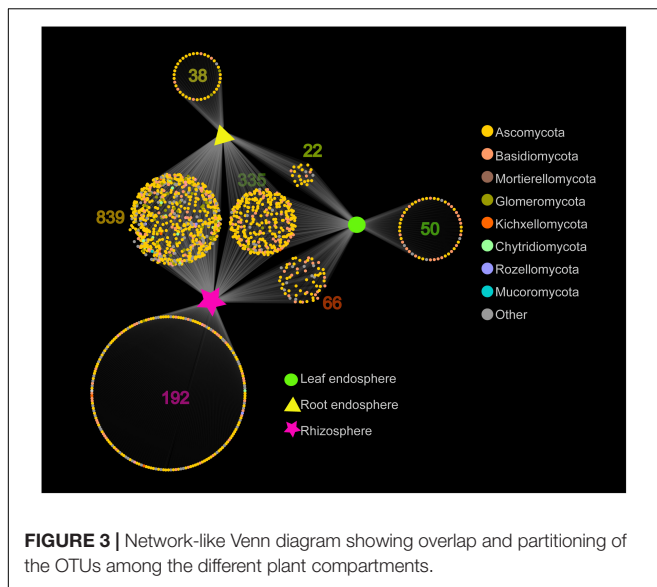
38

22

335

839

50

66

192

Ascomycota
Basidiomycota
Mortierellomycota
Glomeromycota
Kichxellomycota
Chytridiomycota
Rozellomycota
Mucoromycota
Other

Leaf endosphere
Root endosphere
Rhizosphere

**FIGURE 3 |** Network-like Venn diagram showing overlap and partitioning of the OTUs among the different plant compartments.